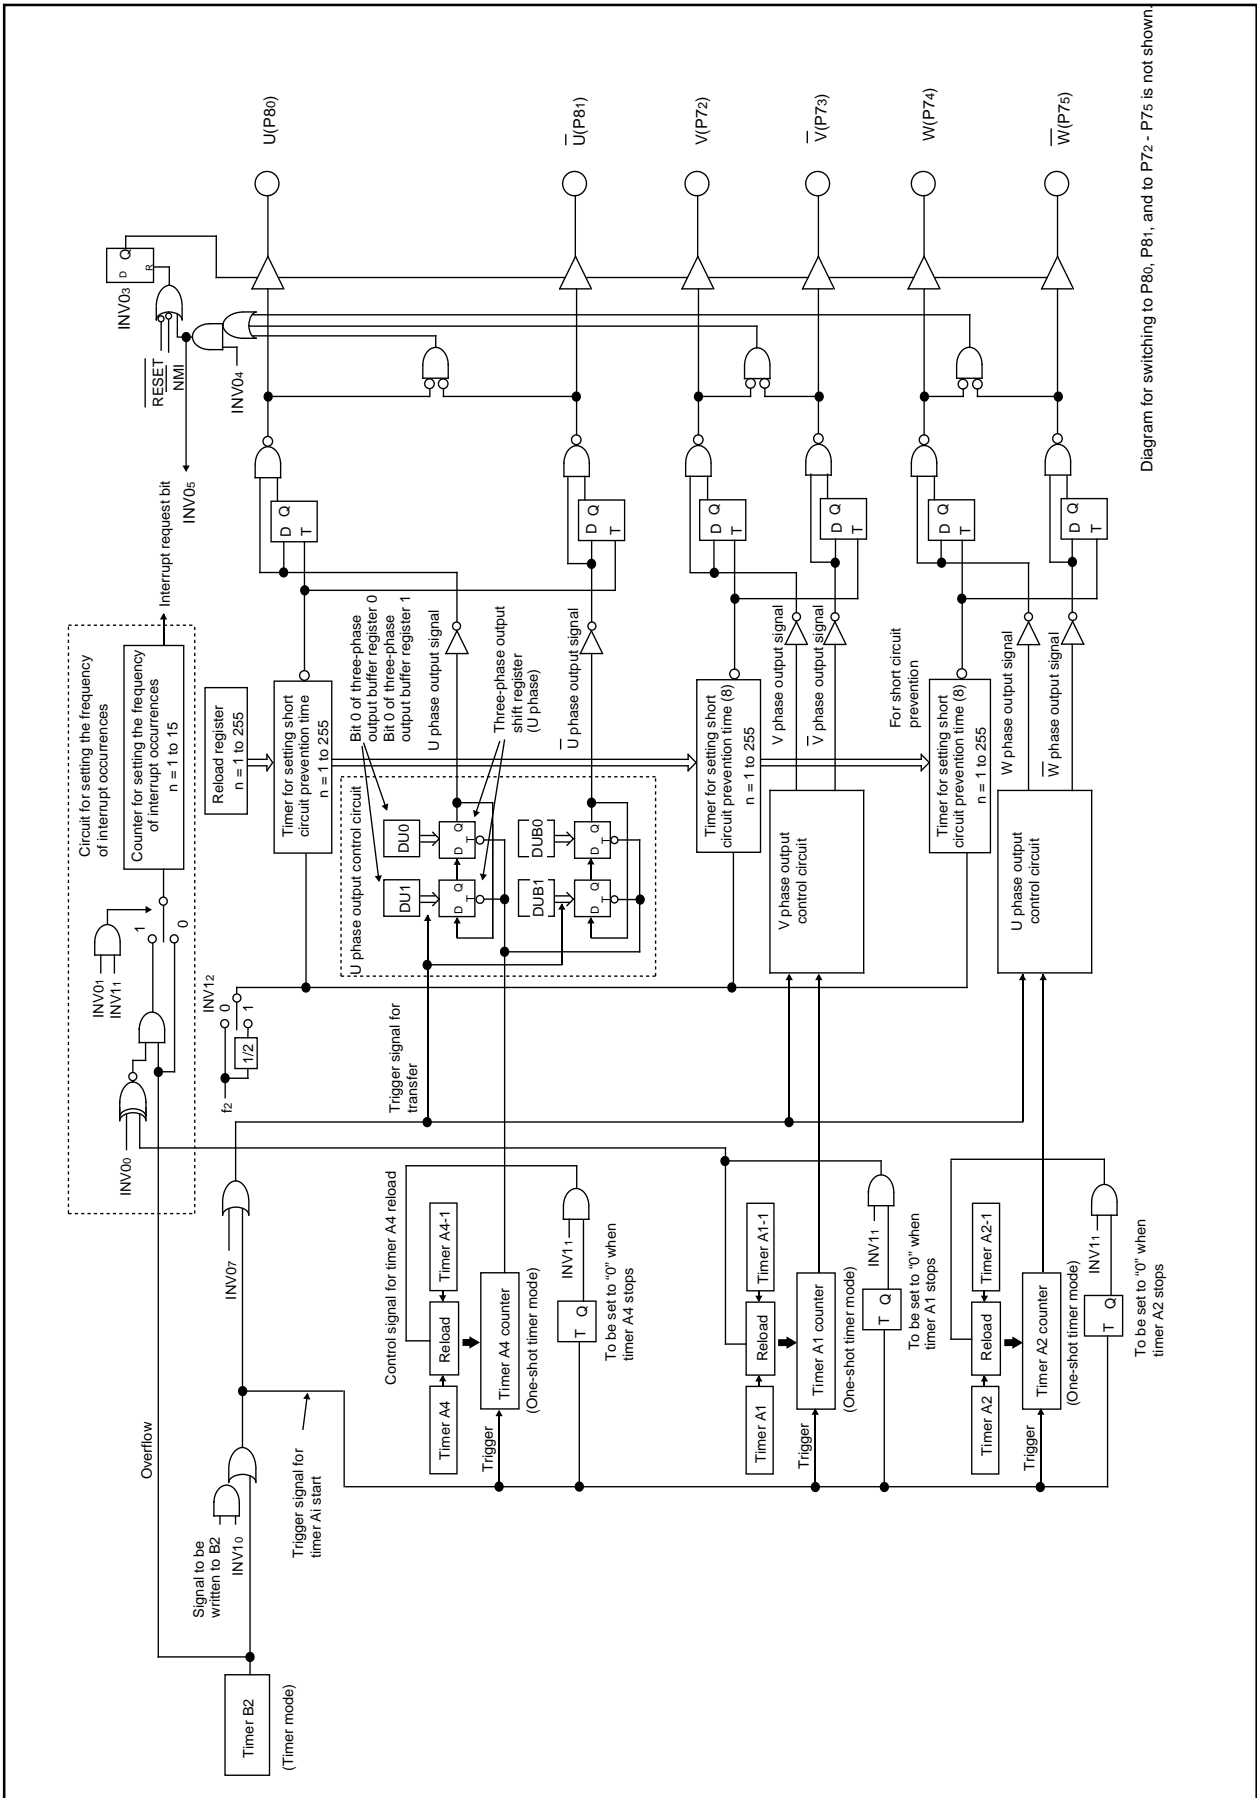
Diagram for switching to P8$_0$, P8$_1$, and to P7$_2$ - P7$_5$ is not shown.

U(P8$_0$)
$\overline{U}$(P8$_1$)
V(P7$_2$)
$\overline{V}$(P7$_3$)
W(P7$_4$)
$\overline{W}$(P7$_5$)

INV0$_3$
D Q
R
$\overline{RESET}$
NMI
INV0$_4$
Interrupt request bit
INV0$_5$

Circuit for setting the frequency of interrupt occurrences
Counter for setting the frequency of interrupt occurrences
n = 1 to 15
INV0$_1$
INV1$_1$
1
0
INV0$_0$
f$_2$
1/2
INV1$_2$
0
1

Reload register
n = 1 to 255
Timer for setting short circuit prevention time
n = 1 to 255
Bit 0 of three-phase output buffer register 0
Bit 0 of three-phase output buffer register 1
U phase output signal
Three-phase output shift register
(U phase)
$\overline{U}$ phase output signal
U phase output control circuit
DU1
DU0
DUB1
DUB0
D Q
T
D Q
T

Timer for setting short circuit prevention time (8)
n = 1 to 255
V phase output signal
$\overline{V}$ phase output signal
V phase output control circuit

For short circuit prevention
Timer for setting short circuit prevention time (8)
n = 1 to 255
W phase output signal
$\overline{W}$ phase output signal
U phase output control circuit

Trigger signal for transfer

Control signal for timer A4 reload
Timer A4
Reload
Timer A4-1
Trigger
Timer A4 counter
(One-shot timer mode)
INV1$_1$
T Q
To be set to "0" when timer A4 stops

Timer A1
Reload
Timer A1-1
Trigger
Timer A1 counter
(One-shot timer mode)
INV1$_1$
T Q
To be set to "0" when timer A1 stops

Timer A2
Reload
Timer A2-1
Trigger
Timer A2 counter
(One-shot timer mode)
INV1$_1$
T Q
To be set to "0" when timer A2 stops

INV0$_7$
Overflow
Signal to be written to B2
INV1$_0$
Trigger signal for timer Ai start
Timer B2
(Timer mode)